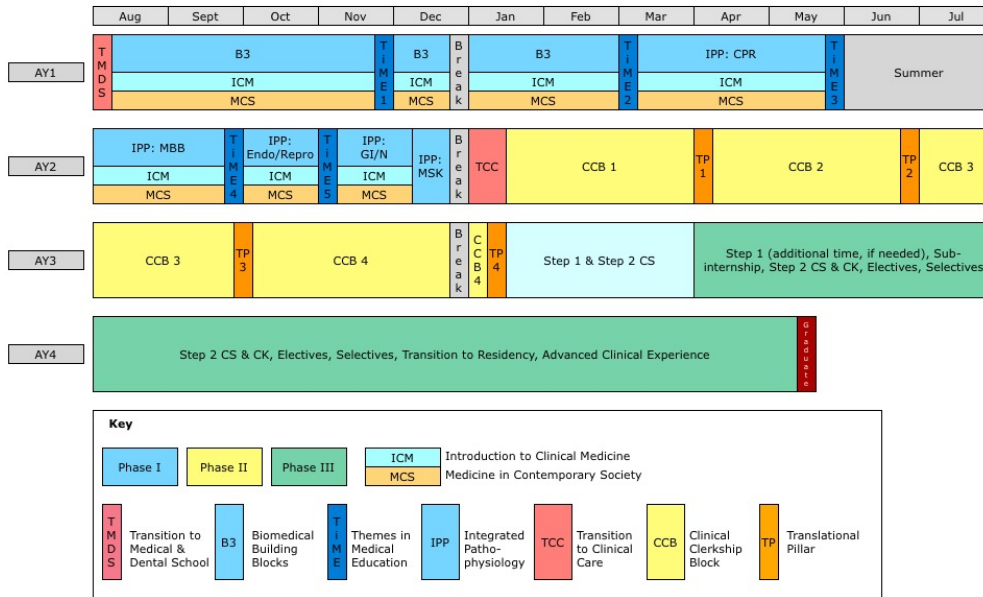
| Aug | Sept | Oct | Nov | Dec | Jan | Feb | Mar | Apr | May | Jun | Jul |
|---|---|---|---|---|---|---|---|---|---|---|---|

AY1

TMDS
B3
ICM
MCS
TiME 1
B3
ICM
MCS
Break
B3
ICM
MCS
TiME 2
IPP: CPR
ICM
MCS
TiME 3
Summer

AY2

IPP: MBB
ICM
MCS
TiME 4
IPP: Endo/Repro
ICM
MCS
TiME 5
IPP: GI/N
ICM
MCS
IPP: MSK
Break
TCC
CCB 1
TP 1
CCB 2
TP 2
CCB 3

AY3

CCB 3
TP 3
CCB 4
Break
CCB 4
TP 4
Step 1 & Step 2 CS
Step 1 (additional time, if needed), Sub-internship, Step 2 CS & CK, Electives, Selectives

AY4

Step 2 CS & CK, Electives, Selectives, Transition to Residency, Advanced Clinical Experience
Graduate

Key

Phase I
Phase II
Phase III
ICM Introduction to Clinical Medicine
MCS Medicine in Contemporary Society

TMDS Transition to Medical & Dental School
B3 Biomedical Building Blocks
TiME Themes in Medical Education
IPP Integrated Patho-physiology
TCC Transition to Clinical Care
CCB Clinical Clerkship Block
TP Translational Pillar